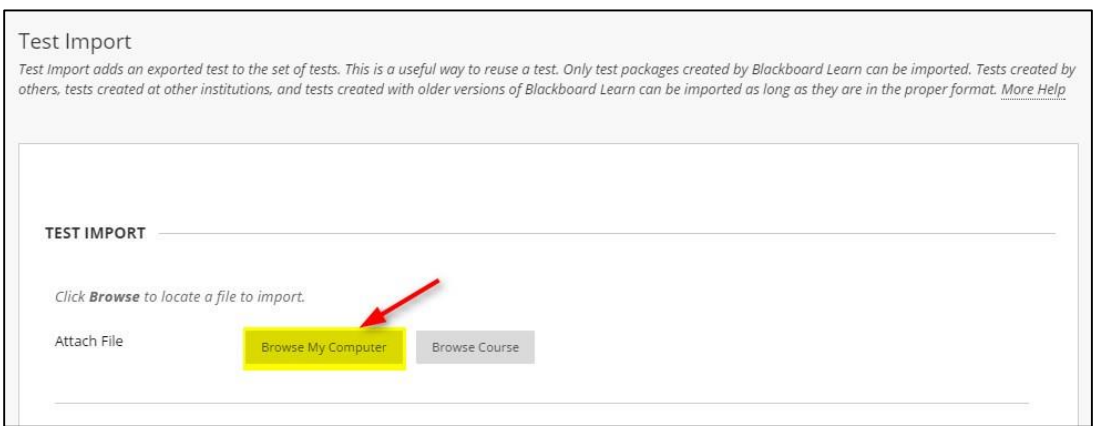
Test Import

Test Import adds an exported test to the set of tests. This is a useful way to reuse a test. Only test packages created by Blackboard Learn can be imported. Tests created by others, tests created at other institutions, and tests created with older versions of Blackboard Learn can be imported as long as they are in the proper format. More Help

TEST IMPORT

Click **Browse** to locate a file to import.

Attach File

Browse My Computer

Browse Course